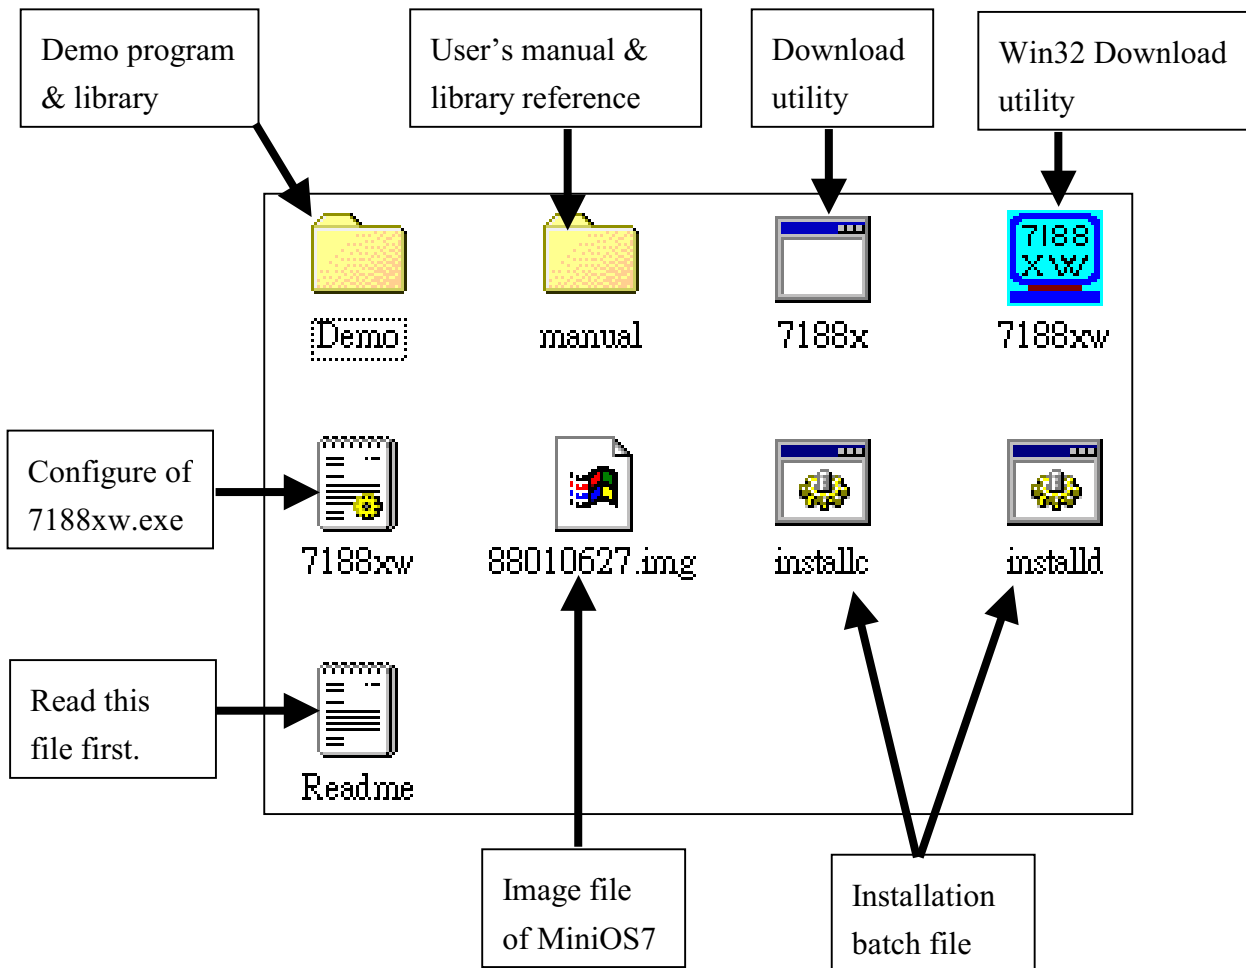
Demo program & library

User’s manual & library reference

Download utility

Win32 Download utility

Demo

manual

7188x

7188 XW

7188xw

Configure of 7188xw.exe

7188xw

88010627.img

installc

installd

Read this file first.

Readme

Image file of MiniOS7

Installation batch file